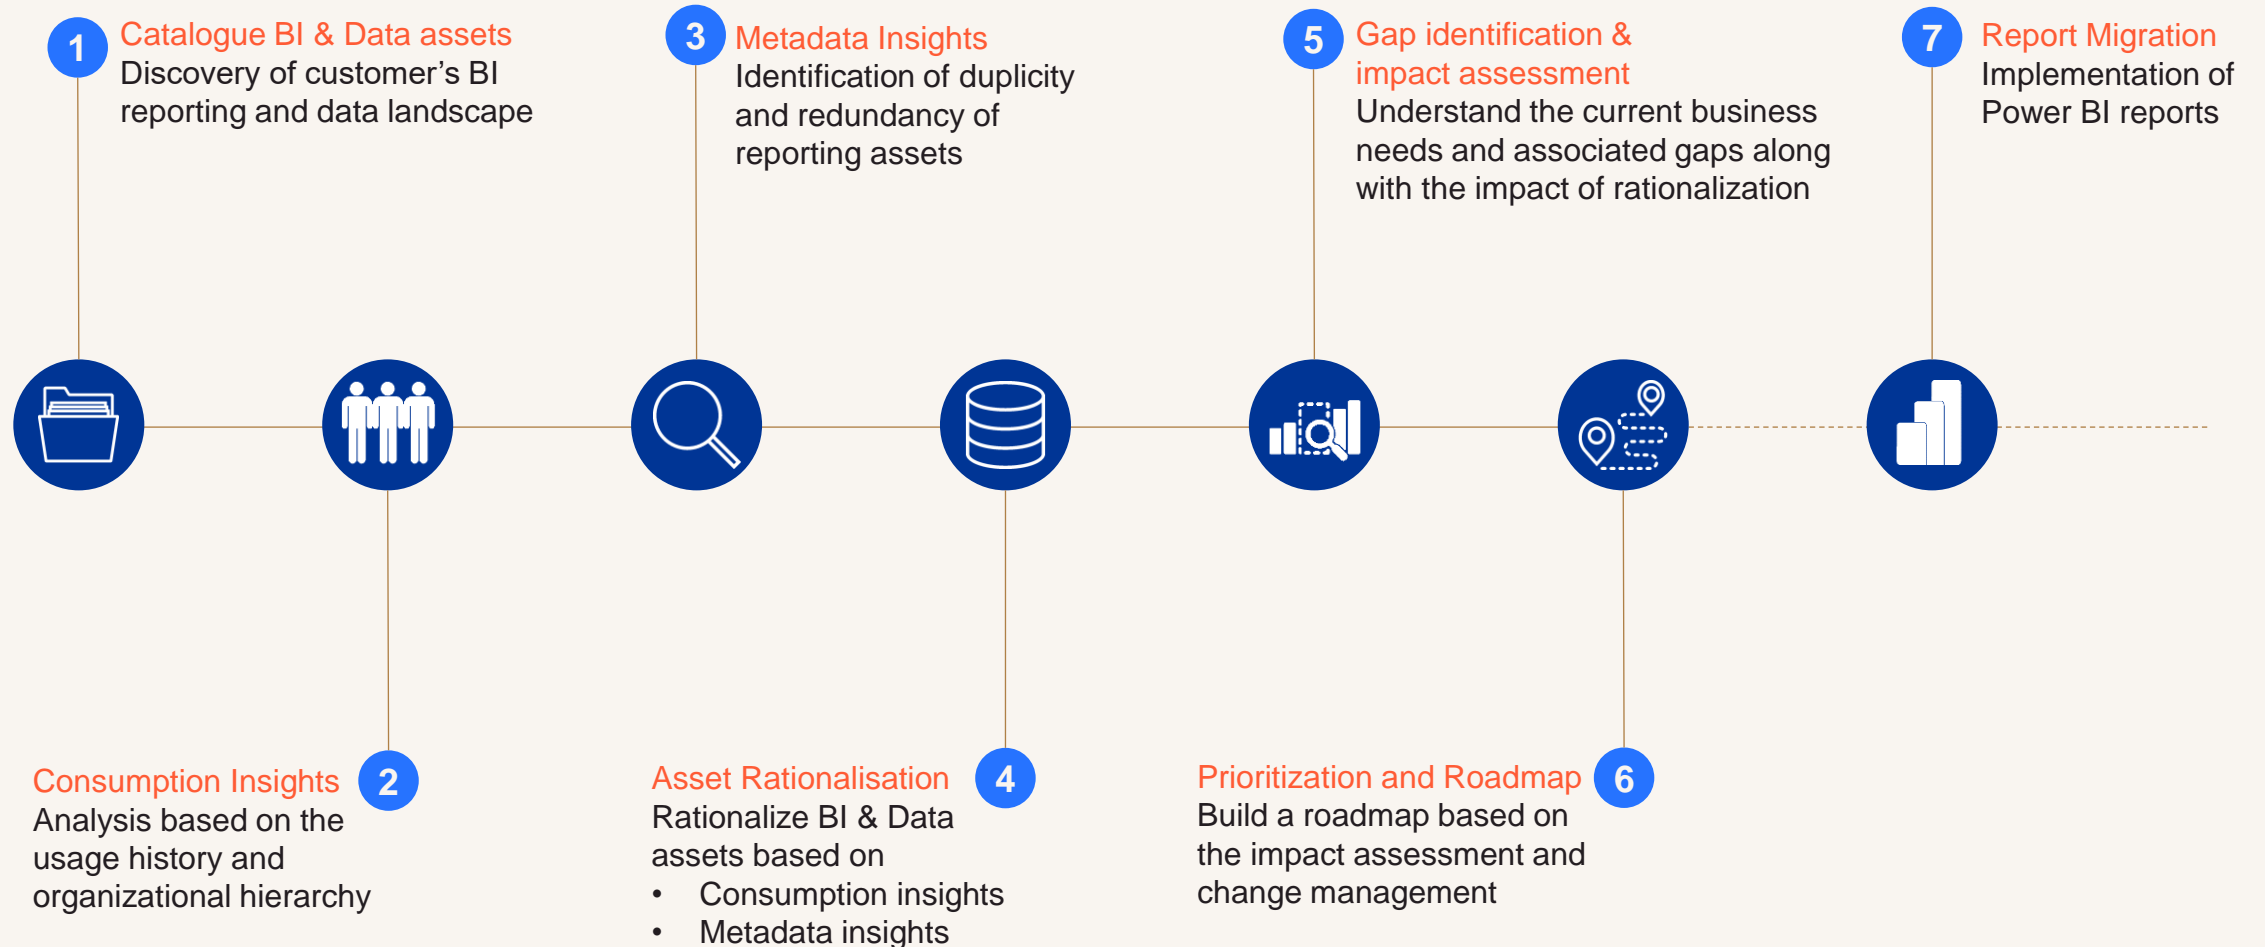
1 Catalogue BI & Data assets
Discovery of customer’s BI reporting and data landscape

3 Metadata Insights
Identification of duplicity and redundancy of reporting assets

5 Gap identification & impact assessment
Understand the current business needs and associated gaps along with the impact of rationalization

7 Report Migration
Implementation of Power BI reports

Consumption Insights 2
Analysis based on the usage history and organizational hierarchy

Asset Rationalisation 4
Rationalize BI & Data assets based on
• Consumption insights
• Metadata insights

Prioritization and Roadmap 6
Build a roadmap based on the impact assessment and change management